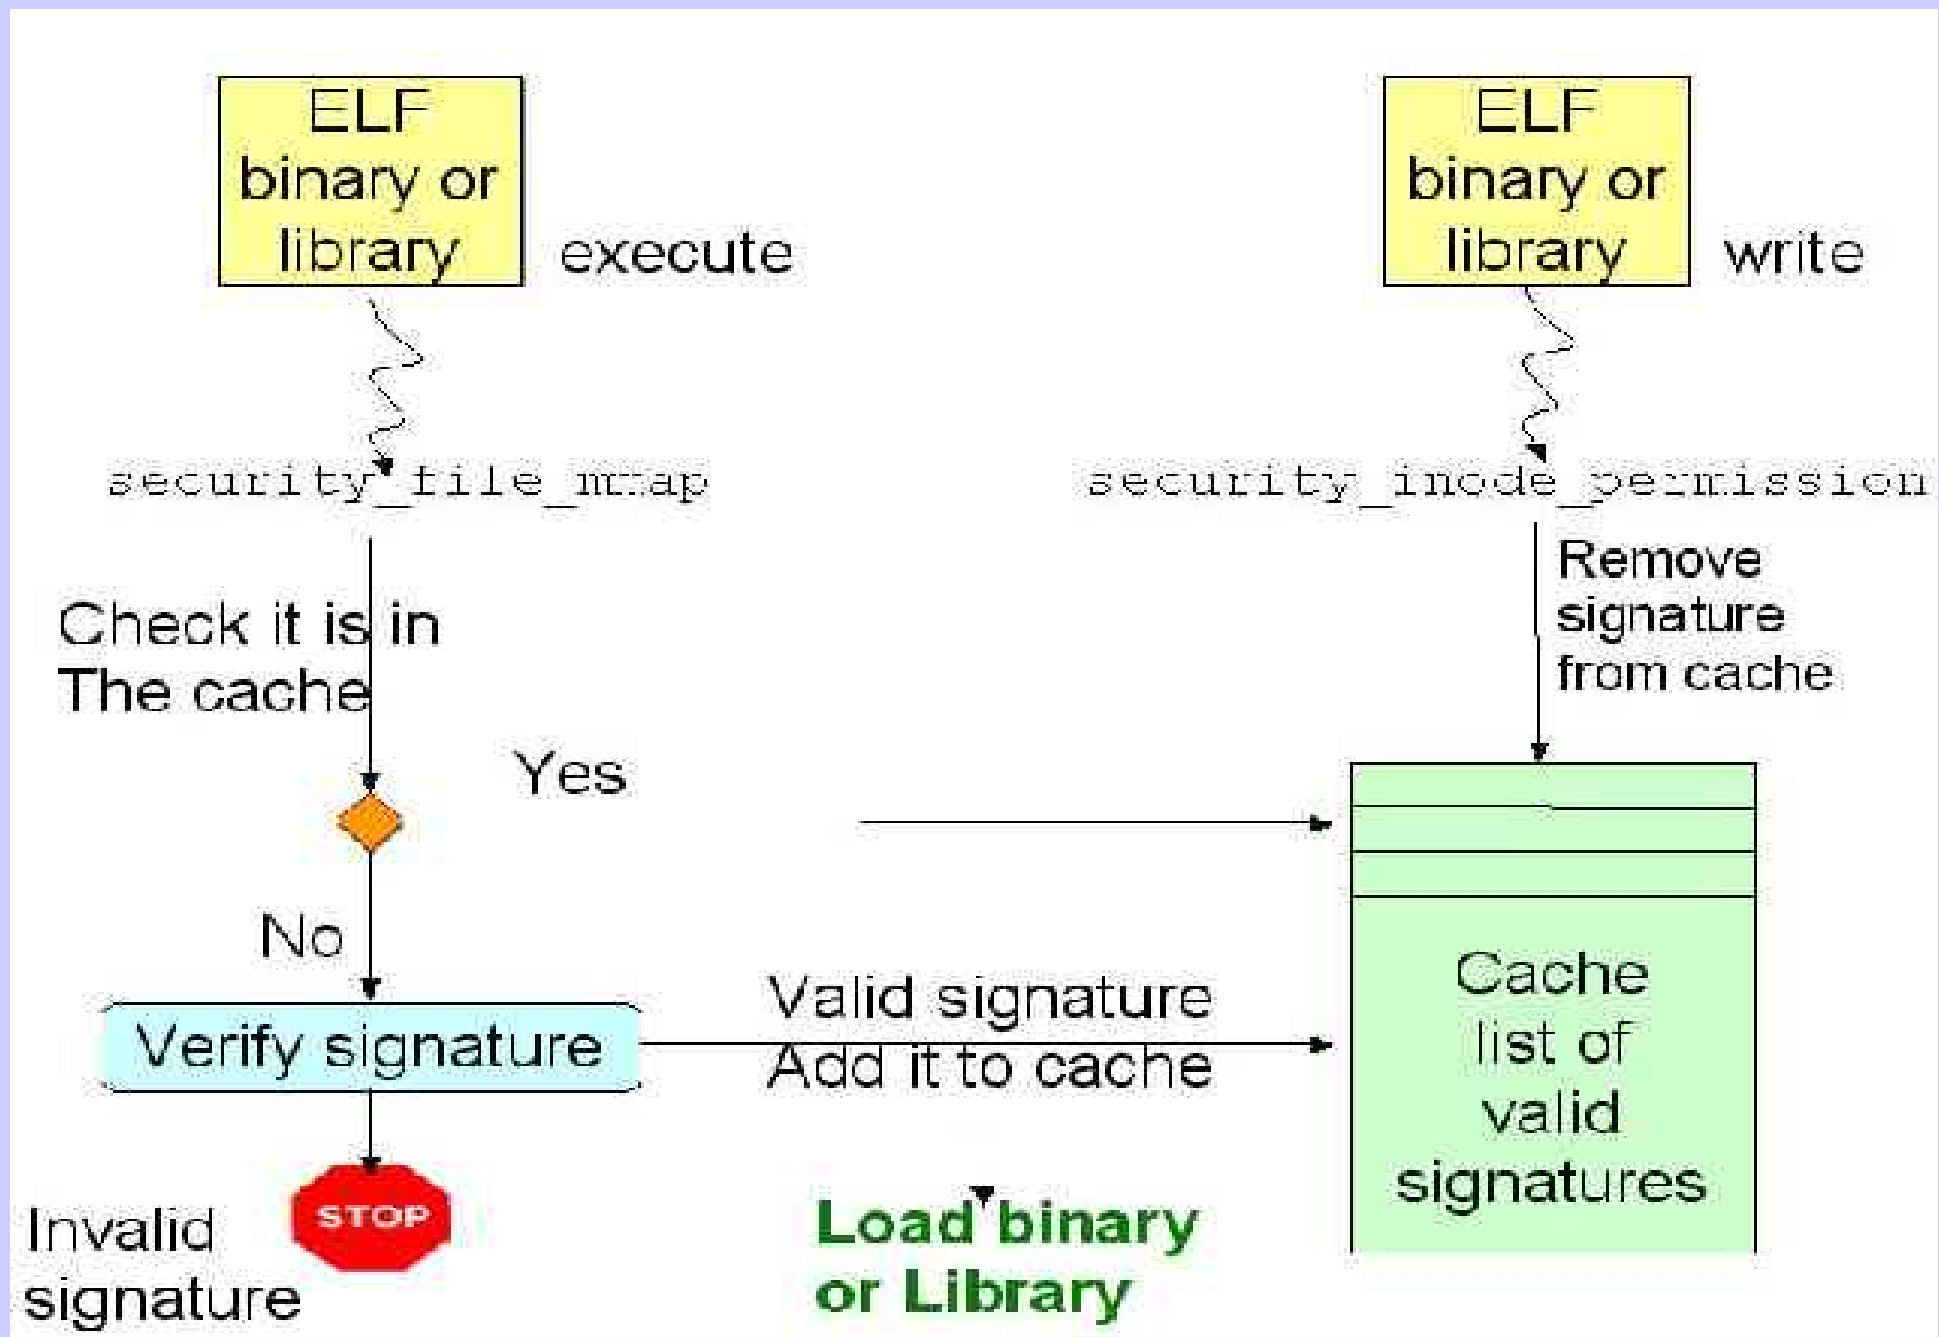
ELF binary or library

execute

ELF binary or library

write

security_file_mmap

security_inode_permission

Remove signature from cache

Check it is in The cache

Yes

No

Verify signature

Valid signature Add it to cache

Cache list of valid signatures

Invalid signature

STOP

Load binary or Library